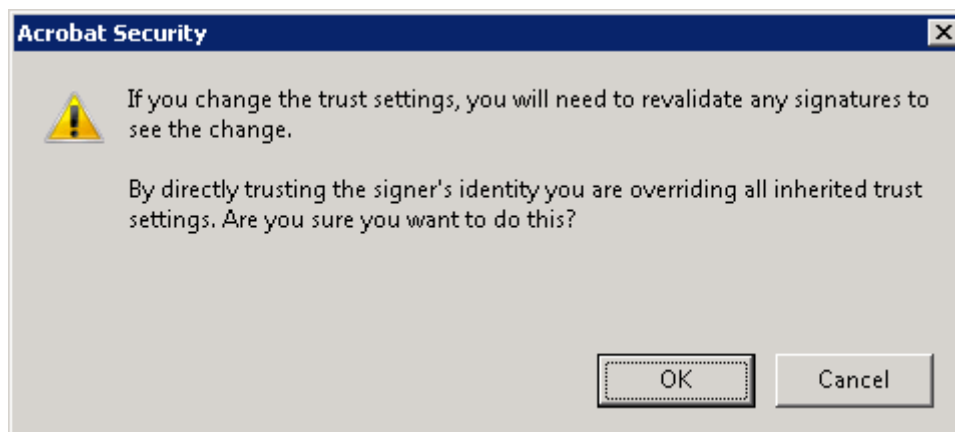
Acrobat Security

If you change the trust settings, you will need to revalidate any signatures to see the change.

By directly trusting the signer's identity you are overriding all inherited trust settings. Are you sure you want to do this?

OK

Cancel